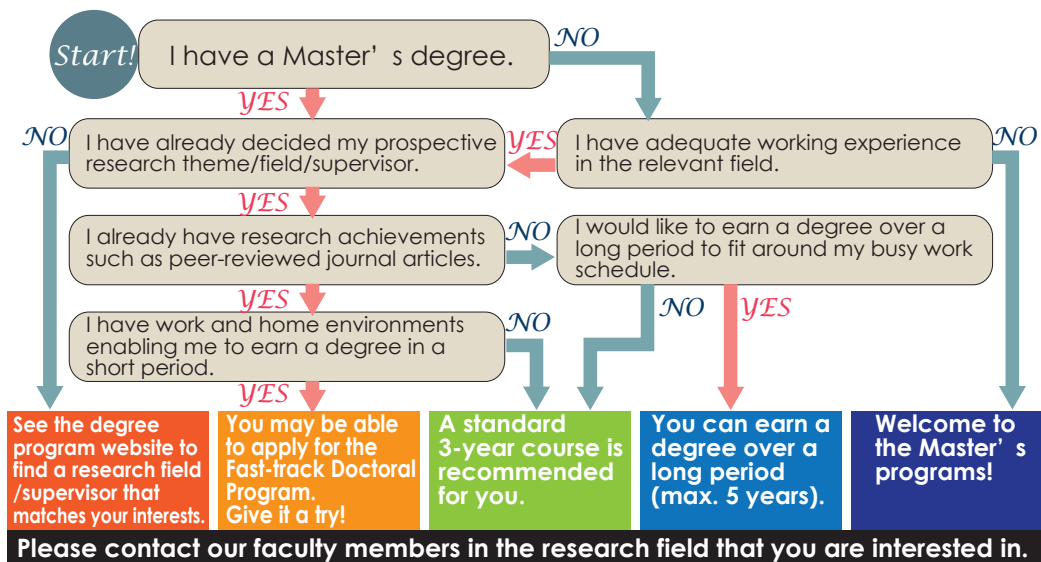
Start!

I have a Master’s degree.

NO

YES

I have already decided my prospective research theme/field/supervisor.

YES

I have adequate working experience in the relevant field.

NO

NO

YES

I already have research achievements such as peer-reviewed journal articles.

NO

I would like to earn a degree over a long period to fit around my busy work schedule.

YES

NO

YES

I have work and home environments enabling me to earn a degree in a short period.

NO

YES

See the degree program website to find a research field /supervisor that matches your interests.

You may be able to apply for the Fast-track Doctoral Program. Give it a try!

A standard 3-year course is recommended for you.

You can earn a degree over a long period (max. 5 years).

Welcome to the Master’s programs!

Please contact our faculty members in the research field that you are interested in.